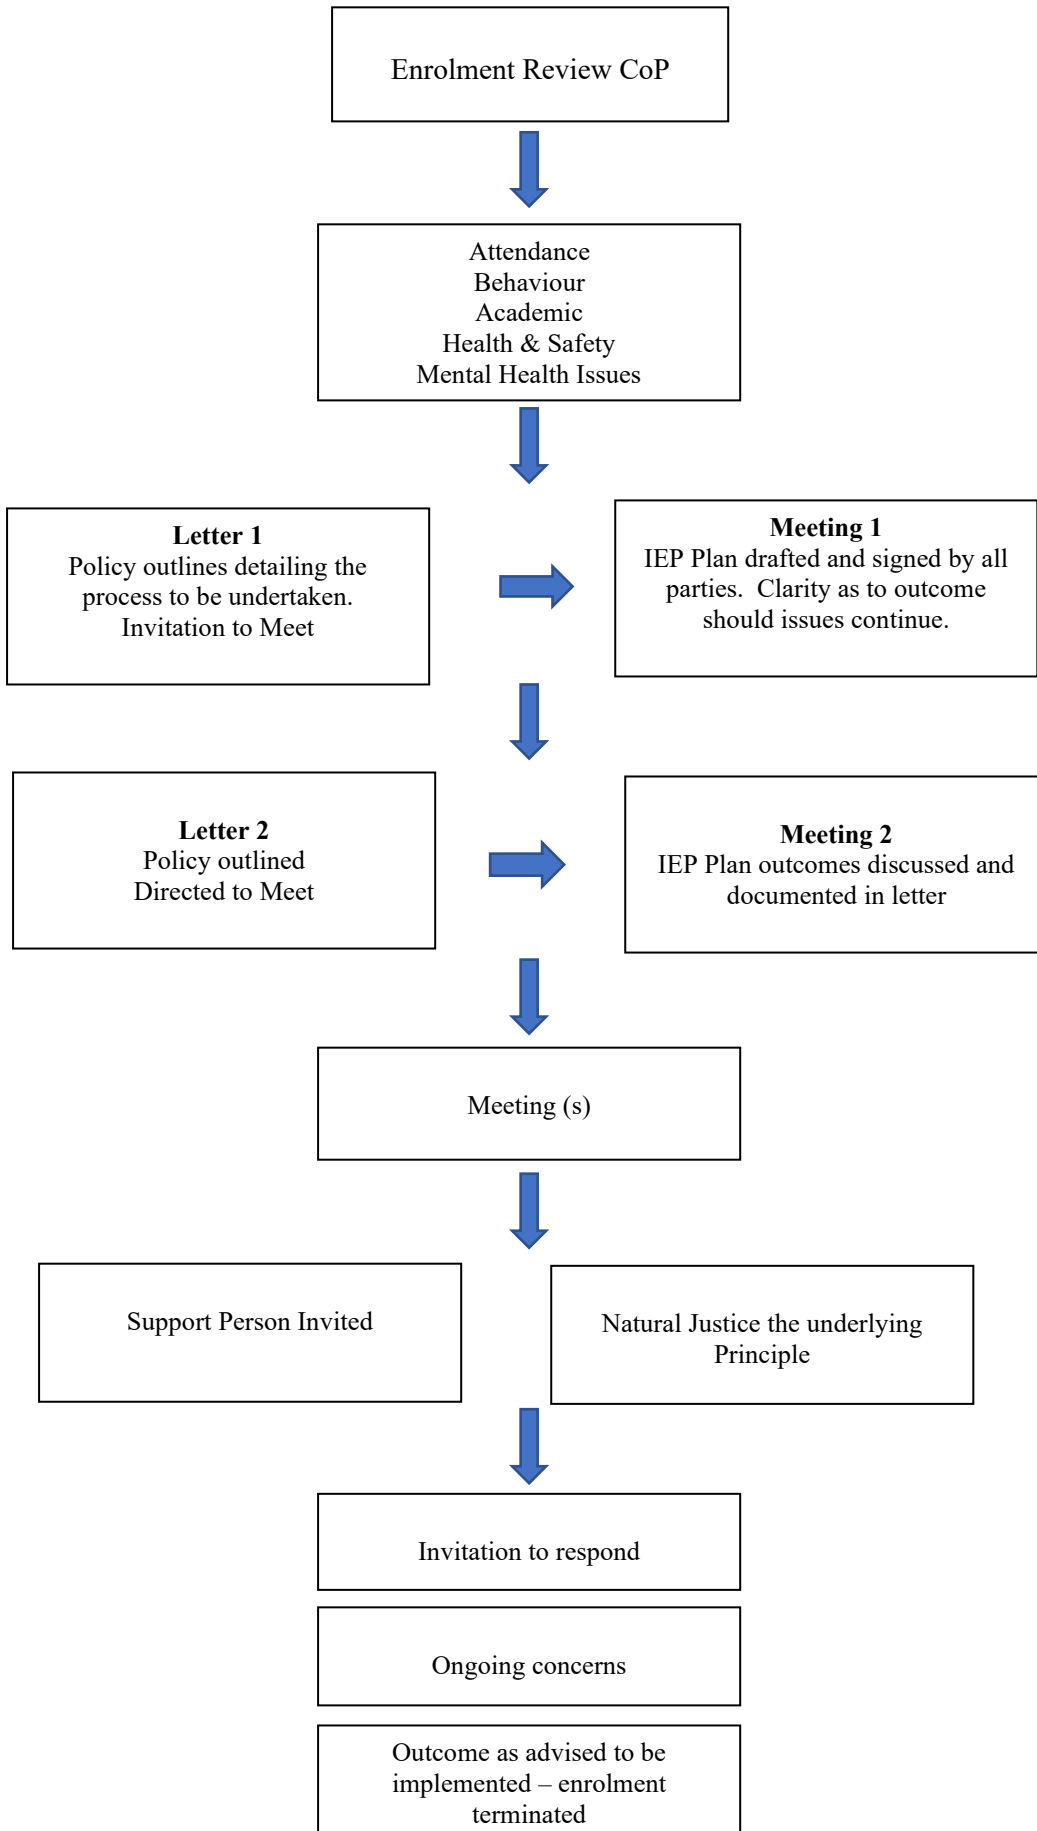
Enrolment Review CoP

Attendance
Behaviour
Academic
Health & Safety
Mental Health Issues

**Letter 1**
Policy outlines detailing the process to be undertaken.
Invitation to Meet

**Meeting 1**
IEP Plan drafted and signed by all parties. Clarity as to outcome should issues continue.

**Letter 2**
Policy outlined
Directed to Meet

**Meeting 2**
IEP Plan outcomes discussed and documented in letter

Meeting (s)

Support Person Invited

Natural Justice the underlying Principle

Invitation to respond

Ongoing concerns

Outcome as advised to be implemented – enrolment terminated